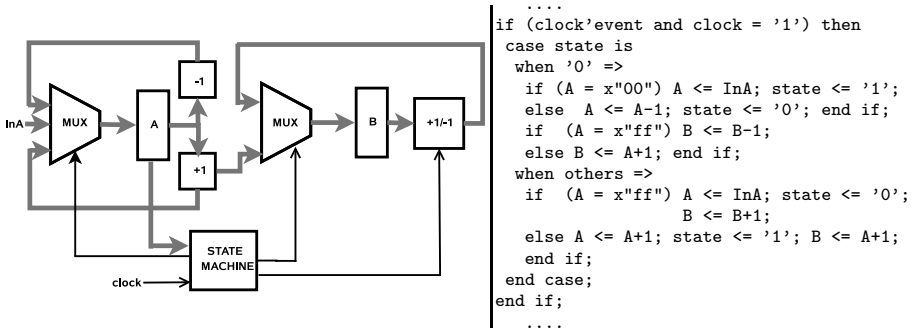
-1

InA

MUX

A

MUX

B

+1/-1

+1

STATE MACHINE

clock

....
if (clock'event and clock = '1') then
 case state is
  when '0' =>
   if (A = x"00") A <= InA; state <= '1';
   else A <= A-1; state <= '0'; end if;
   if (A = x"ff") B <= B-1;
   else B <= A+1; end if;
  when others =>
   if (A = x"ff") A <= InA; state <= '0';
                  B <= B+1;
   else A <= A+1; state <= '1'; B <= A+1;
   end if;
 end case;
end if;
....